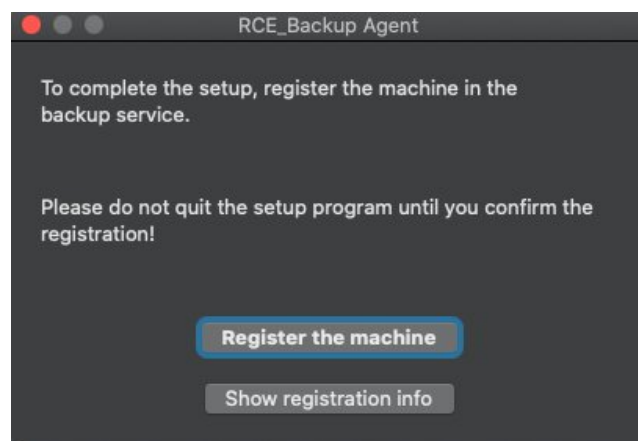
RCE_Backup Agent

To complete the setup, register the machine in the backup service.

Please do not quit the setup program until you confirm the registration!

Register the machine

Show registration info